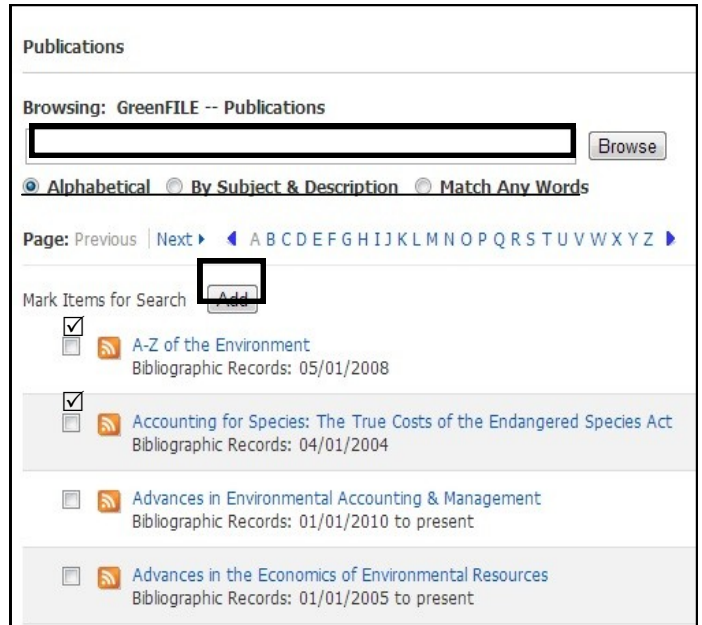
Publications

Browsing: GreenFILE -- Publications

Browse

Alphabetical  By Subject & Description  Match Any Words

Page: Previous | Next ▸ ◂ A B C D E F G H I J K L M N O P Q R S T U V W X Y Z ▸

Mark Items for Search Add

☑
A-Z of the Environment
Bibliographic Records: 05/01/2008

☑
Accounting for Species: The True Costs of the Endangered Species Act
Bibliographic Records: 04/01/2004

Advances in Environmental Accounting & Management
Bibliographic Records: 01/01/2010 to present

Advances in the Economics of Environmental Resources
Bibliographic Records: 01/01/2005 to present